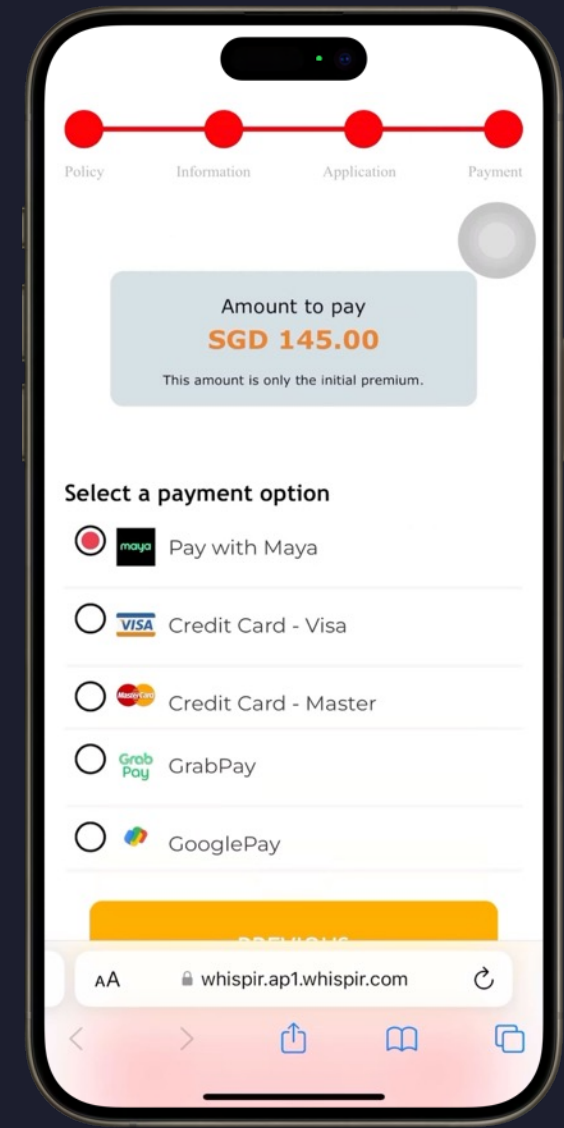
Policy Information Application Payment

Amount to pay
SGD 145.00
This amount is only the initial premium.

Select a payment option

maya Pay with Maya

VISA Credit Card - Visa

MasterCard Credit Card - Master

Grab Pay GrabPay

GooglePay

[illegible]

AA whispir.ap1.whispir.com